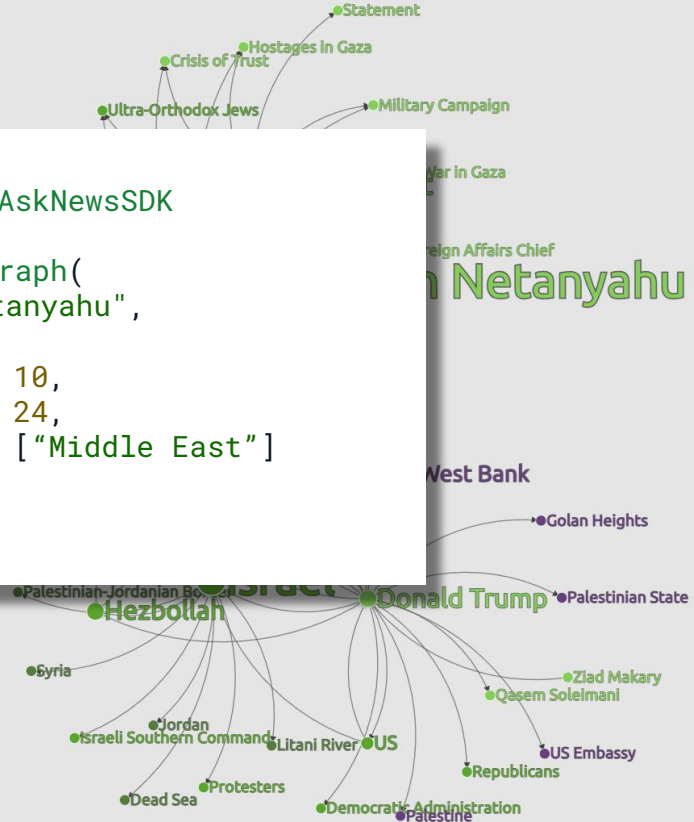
Statement
Hostages in Gaza
Crisis of Trust
Ultra-Orthodox Jews
Military Campaign
War in Gaza
Foreign Affairs Chief
Netanyahu

AskNewsSDK

raph(
tanyahu",

10,
24,
["Middle East"]

West Bank
Golan Heights
Palestinian-Jordanian Bo
Israel
Donald Trump
Palestinian State
Hezbollah
Syria
Ziad Makary
Qasem Soleimani
Jordan
Israeli Southern Command
Litani River
US
US Embassy
Republicans
Protesters
Dead Sea
Democratic Administration
Palestine